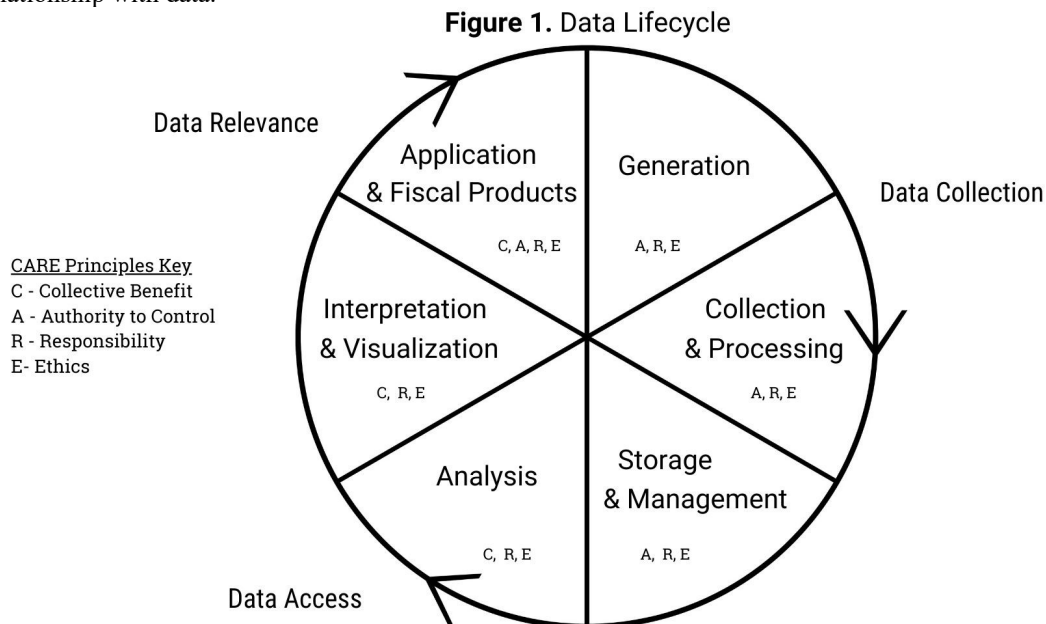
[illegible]lationship with data.

**Figure 1.** Data Lifecycle

Data Relevance

Application & Fiscal Products

C, A, R, E

Generation

A, R, E

Data Collection

CARE Principles Key
C - Collective Benefit
A - Authority to Control
R - Responsibility
E- Ethics

Interpretation & Visualization

C, R, E

Collection & Processing

A, R, E

Analysis

C, R, E

Storage & Management

A, R, E

Data Access